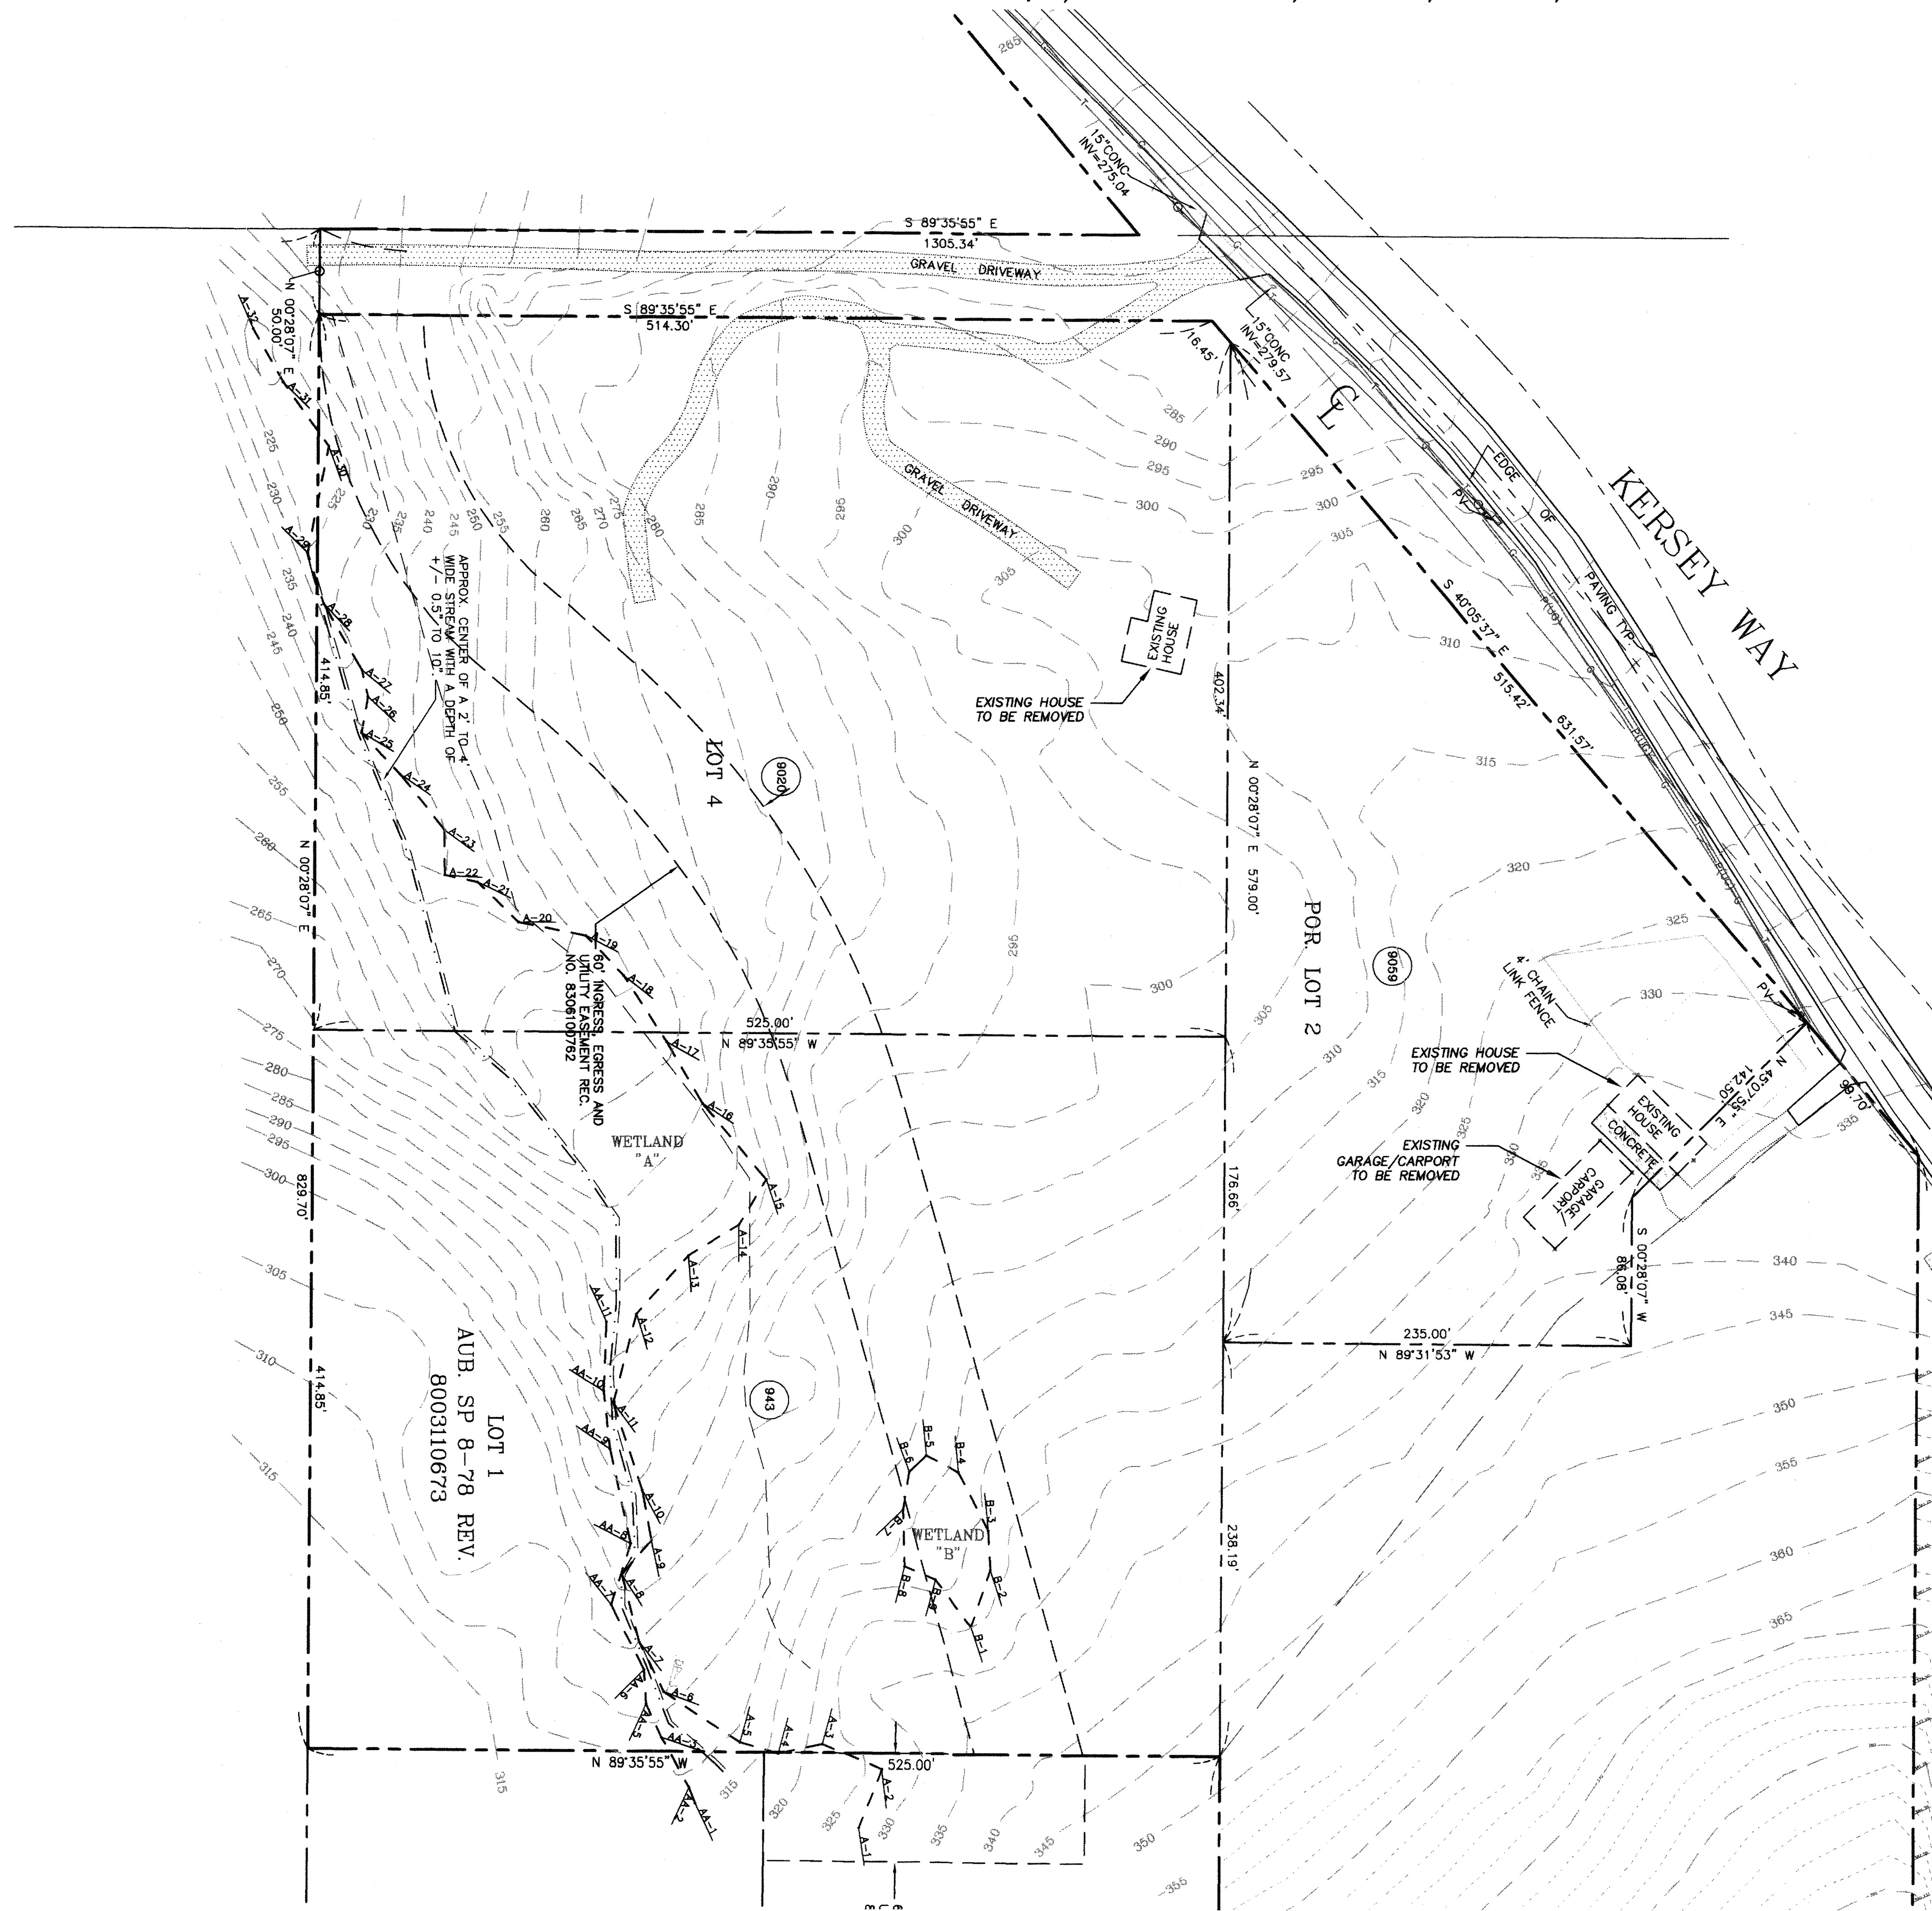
KERSEY WAY

15"CONC INV=275.04

S 89°35'55" E
1305.34'

GRAVEL DRIVEWAY

N 00°28'07" E
50.00'

S 89°35'55" E
514.30'

15"CONC INV=279.57

16.45'

EDGE OF PAVING TYP.

GRAVEL DRIVEWAY

EXISTING HOUSE

EXISTING HOUSE TO BE REMOVED

S 40°05'37" E
515.42'
631.57'

402.34'

N 00°28'07" E 579.00'

LOT 4

9020

POR. LOT 2

9059

APPROX. CENTER OF A 2' TO 4' WIDE STREAM WITH A DEPTH OF +/- 0.5" TO 10"

414.85'

N 00°28'07" E

60' INGRESS, EGRESS AND UTILITY EASEMENT REC. NO. 8306100762

525.00'
N 89°35'55" W

4' CHAIN LINK FENCE

EXISTING HOUSE TO BE REMOVED

EXISTING HOUSE CONCRETE

N 45°07'55" E
142.50'

96.70'

EXISTING GARAGE/CARPORT TO BE REMOVED

GARAGE CARPORT

S 00°28'07" W
86.08'

WETLAND "A"

829.70'

176.66'

235.00'
N 89°31'53" W

LOT 1
AUB. SP 8-78 REV.
8003110673

414.85'

943

WETLAND "B"

238.19'

N 89°35'55" W

525.00'

A-1 A-2 A-3 A-4 A-5 A-6 A-7 A-8 A-9 A-10 A-11 A-12 A-13 A-14 A-15 A-16 A-17 A-18 A-19 A-20 A-21 A-22 A-23 A-24 A-25 A-26 A-27 A-28 A-29 A-30 A-31 A-32
AA-1 AA-2 AA-3 AA-5 AA-6 AA-7 AA-8 AA-9 AA-10 AA-11
B-1 B-2 B-3 B-4 B-5 B-6 B-7 B-8 B-9

225 230 235 240 245 250 255 260 265 270 275 280 285 290 295 300 305 310 315 320 325 330 335 340 345 350 355 360 365